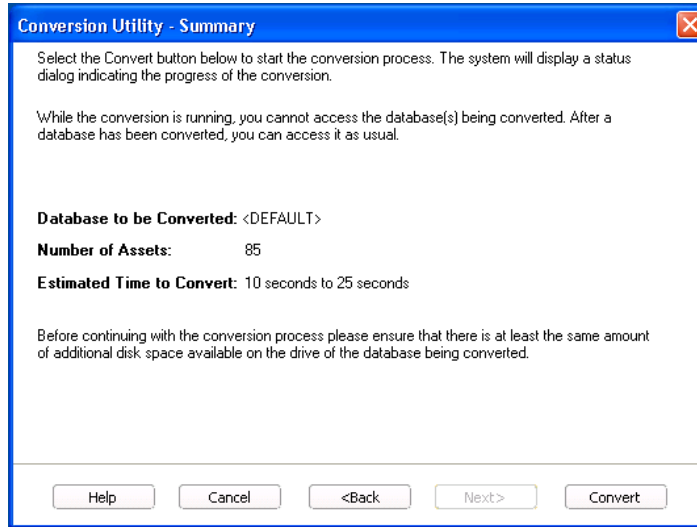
Conversion Utility - Summary

Select the Convert button below to start the conversion process. The system will display a status dialog indicating the progress of the conversion.

While the conversion is running, you cannot access the database(s) being converted. After a database has been converted, you can access it as usual.

Database to be Converted: <DEFAULT>

Number of Assets: 85

Estimated Time to Convert: 10 seconds to 25 seconds

Before continuing with the conversion process please ensure that there is at least the same amount of additional disk space available on the drive of the database being converted.

Help Cancel <Back Next> Convert